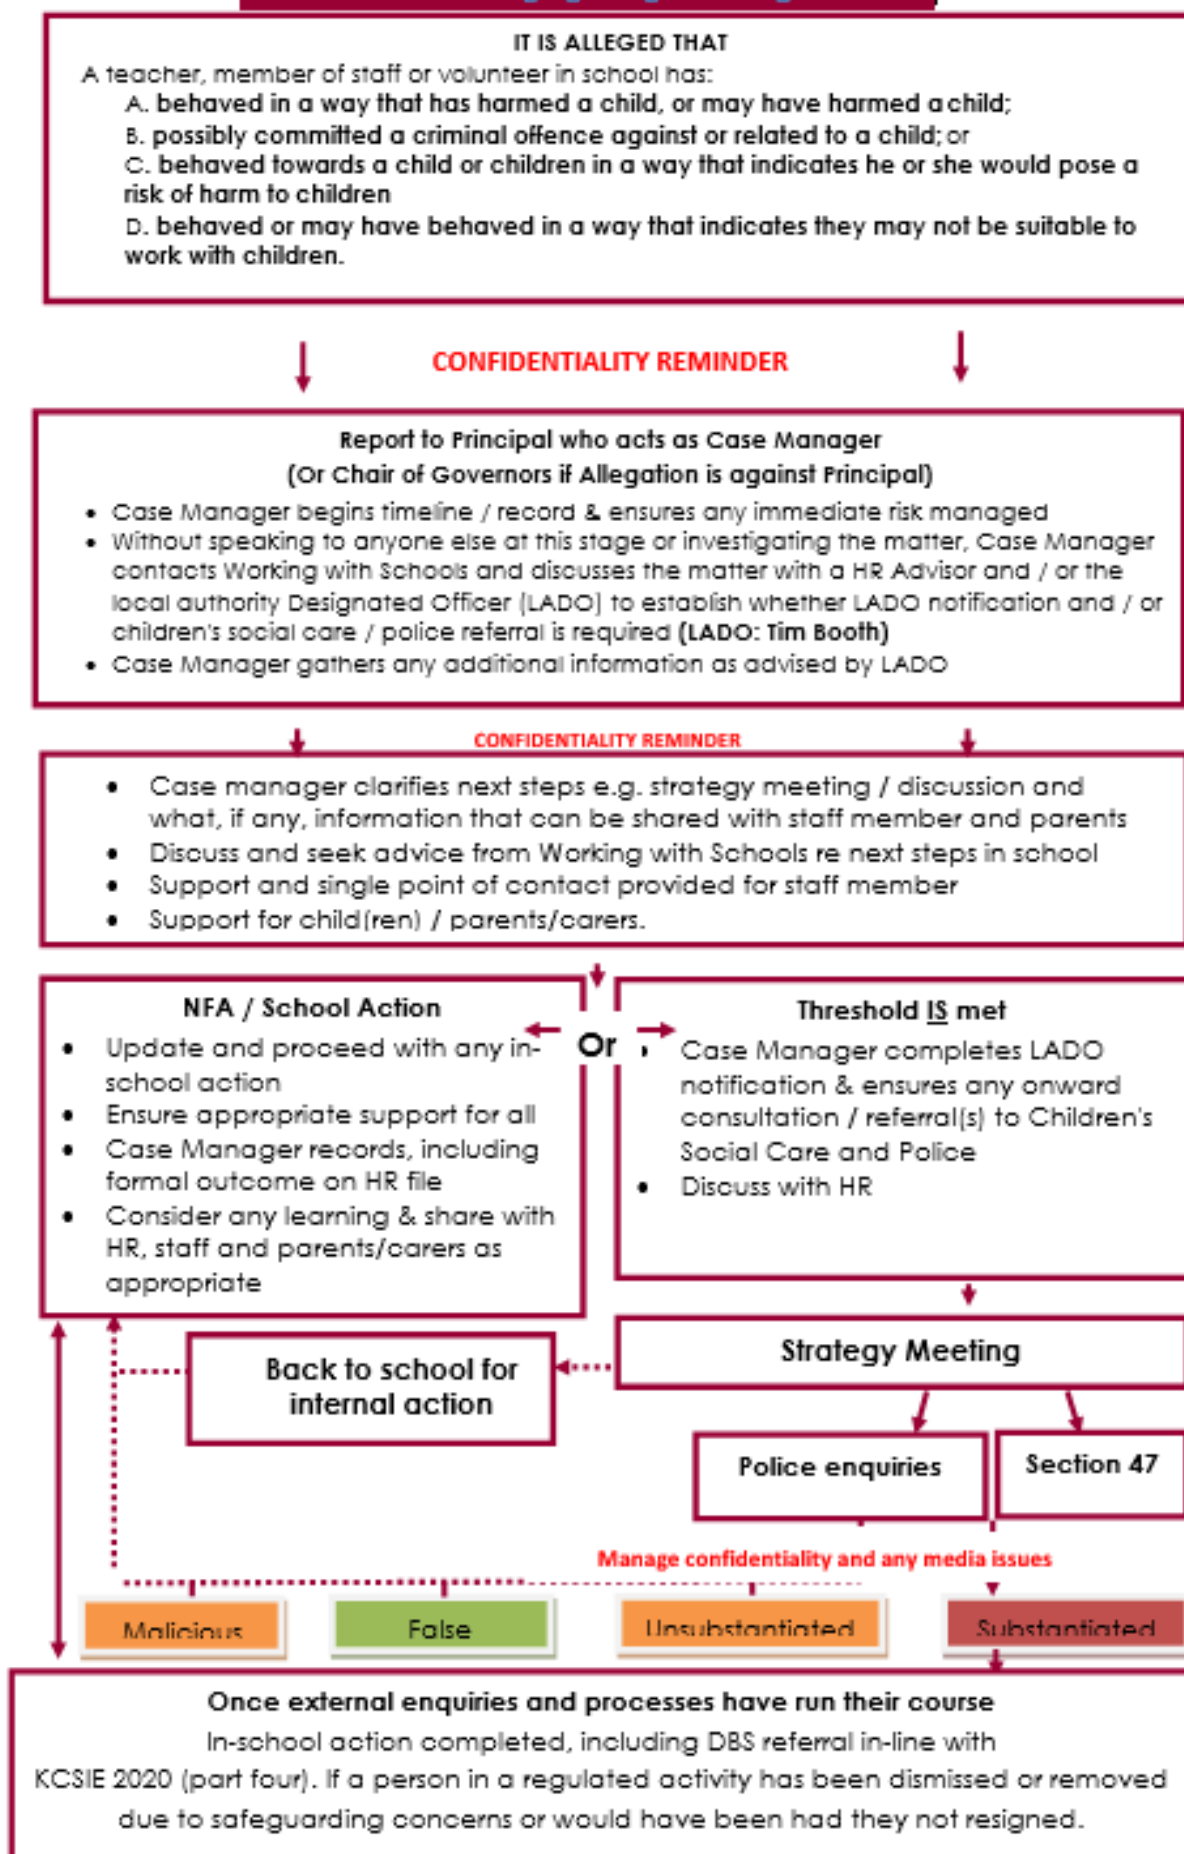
IT IS ALLEGED THAT

A teacher, member of staff or volunteer in school has:

A. behaved in a way that has harmed a child, or may have harmed a child;

B. possibly committed a criminal offence against or related to a child; or

C. behaved towards a child or children in a way that indicates he or she would pose a risk of harm to children

D. behaved or may have behaved in a way that indicates they may not be suitable to work with children.

CONFIDENTIALITY REMINDER

Report to Principal who acts as Case Manager
(Or Chair of Governors if Allegation is against Principal)

- Case Manager begins timeline / record & ensures any immediate risk managed
- Without speaking to anyone else at this stage or investigating the matter, Case Manager contacts Working with Schools and discusses the matter with a HR Advisor and / or the local authority Designated Officer (LADO) to establish whether LADO notification and / or children's social care / police referral is required (LADO: Tim Booth)
- Case Manager gathers any additional information as advised by LADO

CONFIDENTIALITY REMINDER

- Case manager clarifies next steps e.g. strategy meeting / discussion and what, if any, information that can be shared with staff member and parents
- Discuss and seek advice from Working with Schools re next steps in school
- Support and single point of contact provided for staff member
- Support for child(ren) / parents/carers.

NFA / School Action

- Update and proceed with any in-school action
- Ensure appropriate support for all
- Case Manager records, including formal outcome on HR file
- Consider any learning & share with HR, staff and parents/carers as appropriate

Or

Threshold IS met

- Case Manager completes LADO notification & ensures any onward consultation / referral(s) to Children's Social Care and Police
- Discuss with HR

Back to school for internal action

Strategy Meeting

Police enquiries

Section 47

Manage confidentiality and any media issues

Malicious

False

Unsubstantiated

Substantiated

Once external enquiries and processes have run their course

In-school action completed, including DBS referral in-line with KCSIE 2020 (part four). If a person in a regulated activity has been dismissed or removed due to safeguarding concerns or would have been had they not resigned.